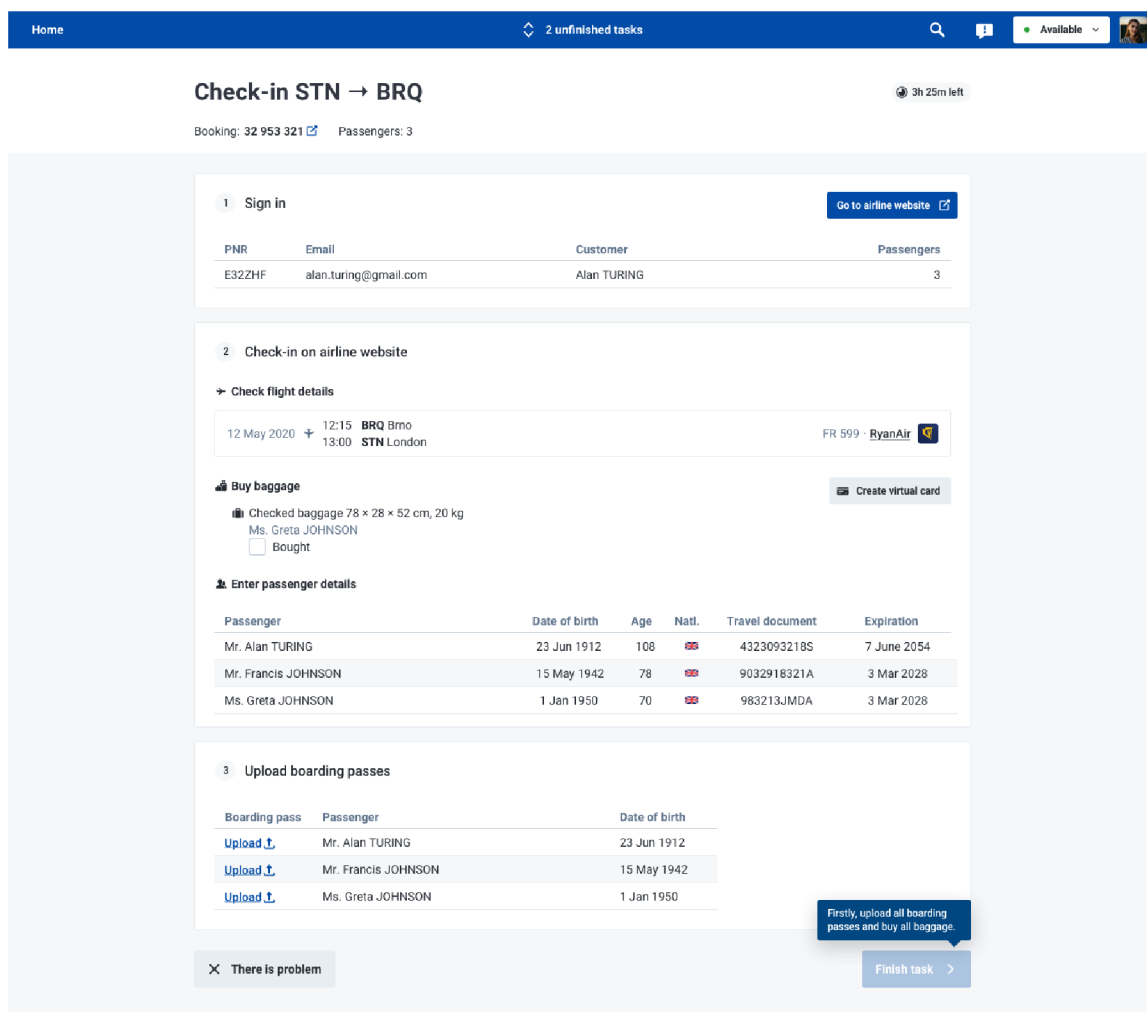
Home

2 unfinished tasks

Available

Check-in STN → BRQ

3h 25m left

Booking: 32 953 321 Passengers: 3

1 Sign in

Go to airline website

| PNR | Email | Customer | Passengers |
|---|---|---|---|
| E32ZHF | alan.turing@gmail.com | Alan TURING | 3 |

2 Check-in on airline website

Check flight details

12 May 2020 12:15 BRQ Brno 13:00 STN London FR 599 · RyanAir

Buy baggage

Create virtual card

Checked baggage 78 × 28 × 52 cm, 20 kg
Ms. Greta JOHNSON
Bought

Enter passenger details

| Passenger | Date of birth | Age | Natl. | Travel document | Expiration |
|---|---|---|---|---|---|
| Mr. Alan TURING | 23 Jun 1912 | 108 | | 4323093218S | 7 June 2054 |
| Mr. Francis JOHNSON | 15 May 1942 | 78 | | 9032918321A | 3 Mar 2028 |
| Ms. Greta JOHNSON | 1 Jan 1950 | 70 | | 983213JMDA | 3 Mar 2028 |

3 Upload boarding passes

| Boarding pass | Passenger | Date of birth |
|---|---|---|
| Upload | Mr. Alan TURING | 23 Jun 1912 |
| Upload | Mr. Francis JOHNSON | 15 May 1942 |
| Upload | Ms. Greta JOHNSON | 1 Jan 1950 |

Firstly, upload all boarding passes and buy all baggage.

There is problem

Finish task